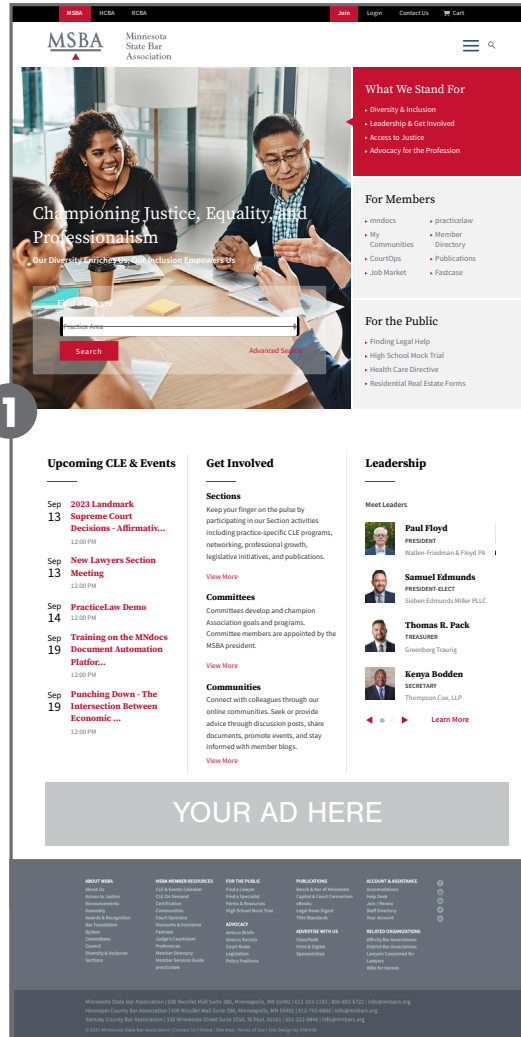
MSBA HCBA RCBA Join Login Contact Us Cart

MSBA Minnesota State Bar Association

Championing Justice, Equality, and Professionalism

Our Diversity Enriches Us, Our Inclusion Empowers Us

Find a Lawyer

Practice Area

Search

Advanced Search

What We Stand For

Diversity & Inclusion
Leadership & Get Involved
Access to Justice
Advocacy for the Profession

For Members

mndocs
My Communities
CourtOps
Job Market
practicelaw
Member Directory
Publications
Fastcase

For the Public

Finding Legal Help
High School Mock Trial
Health Care Directive
Residential Real Estate Forms

1

Upcoming CLE & Events

Sep 13 2023 Landmark Supreme Court Decisions - Affirmativ...
12:00 PM

Sep 13 New Lawyers Section Meeting
12:00 PM

Sep 14 PracticeLaw Demo
12:00 PM

Sep 19 Training on the MNdocs Document Automation Platfor...
12:00 PM

Sep 19 Punching Down - The Intersection Between Economic ...
12:00 PM

Get Involved

Sections

Keep your finger on the pulse by participating in our Section activities including practice-specific CLE programs, networking, professional growth, legislative initiatives, and publications.

View More

Committees

Committees develop and champion Association goals and programs. Committee members are appointed by the MSBA president.

View More

Communities

Connect with colleagues through our online communities. Seek or provide advice through discussion posts, share documents, promote events, and stay informed with member blogs.

View More

Leadership

Meet Leaders

Paul Floyd
PRESIDENT
Wallen-Friedman & Floyd PA

Samuel Edmunds
PRESIDENT-ELECT
Sieben Edmunds Miller PLLC

Thomas R. Pack
TREASURER
Greenberg Traurig

Kenya Bodden
SECRETARY
Thompson Coe, LLP

Learn More

YOUR AD HERE

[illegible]